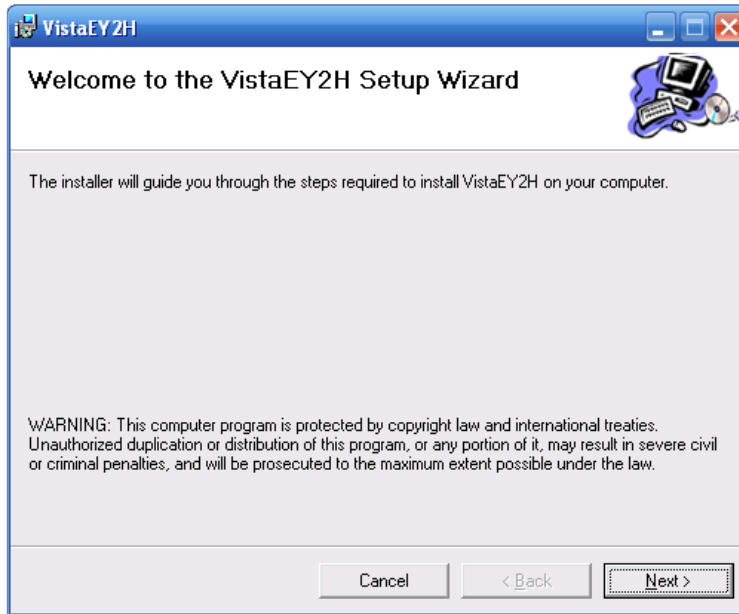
VistaEY2H

Welcome to the VistaEY2H Setup Wizard

The installer will guide you through the steps required to install VistaEY2H on your computer.

WARNING: This computer program is protected by copyright law and international treaties. Unauthorized duplication or distribution of this program, or any portion of it, may result in severe civil or criminal penalties, and will be prosecuted to the maximum extent possible under the law.

Cancel

< Back

Next >